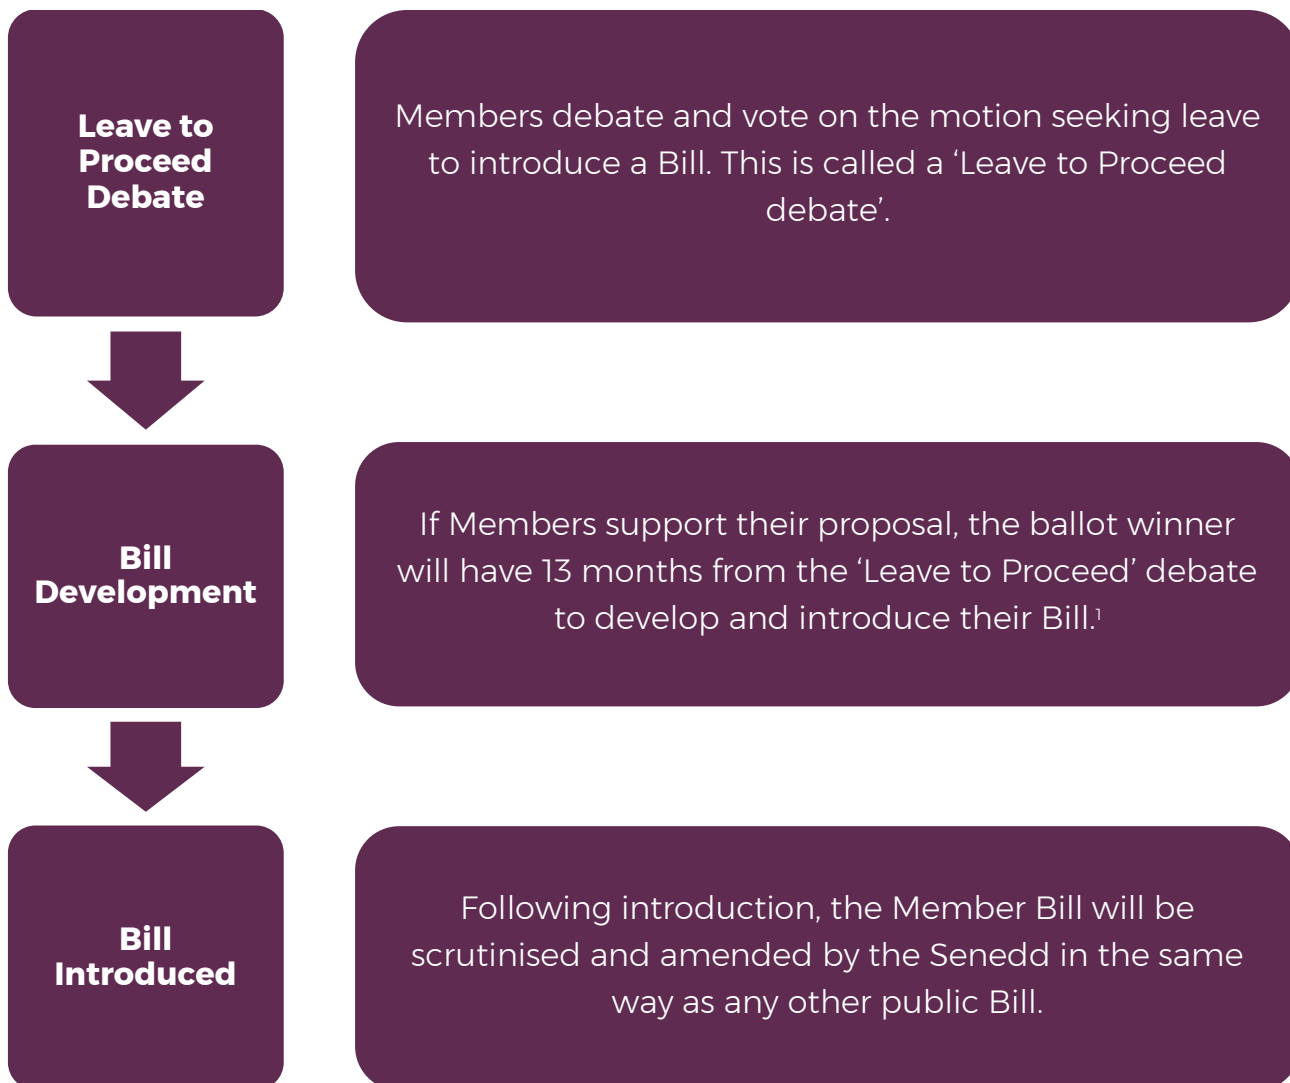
Leave to Proceed Debate

Members debate and vote on the motion seeking leave to introduce a Bill. This is called a 'Leave to Proceed debate'.

Bill Development

If Members support their proposal, the ballot winner will have 13 months from the 'Leave to Proceed' debate to develop and introduce their Bill.$^1$

Bill Introduced

Following introduction, the Member Bill will be scrutinised and amended by the Senedd in the same way as any other public Bill.